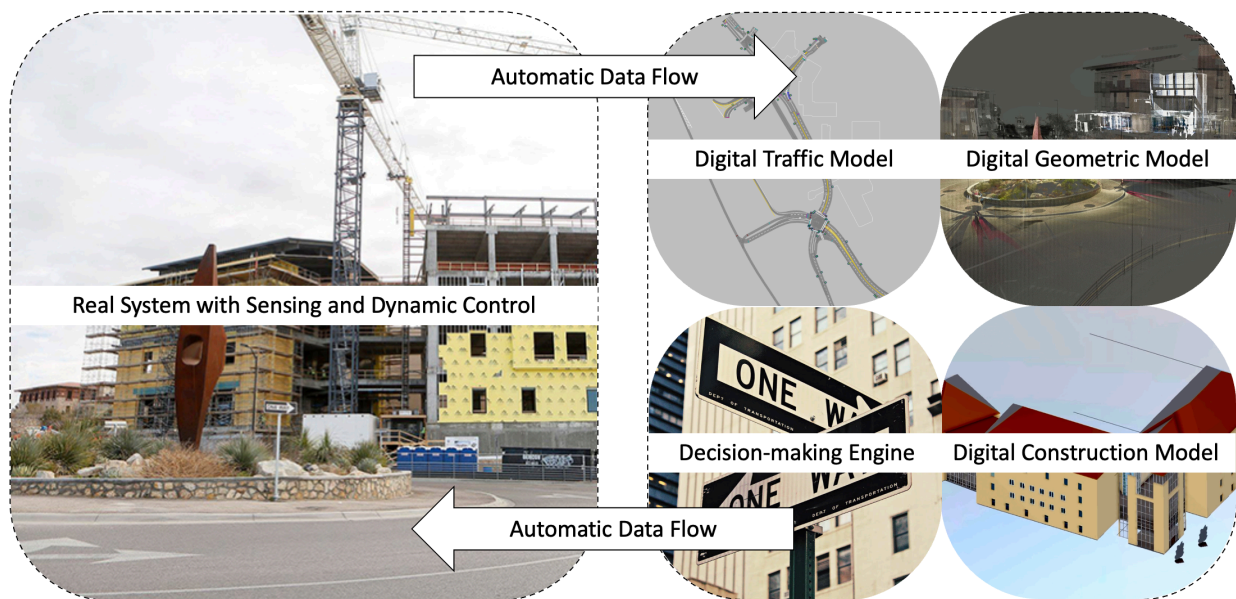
Automatic Data Flow

Real System with Sensing and Dynamic Control

Digital Traffic Model

Digital Geometric Model

ONE WA

DEPT OF TRANSPORTATION

Decision-making Engine

Digital Construction Model

ONE WA

DEPT OF TRANSPORTATION

Automatic Data Flow